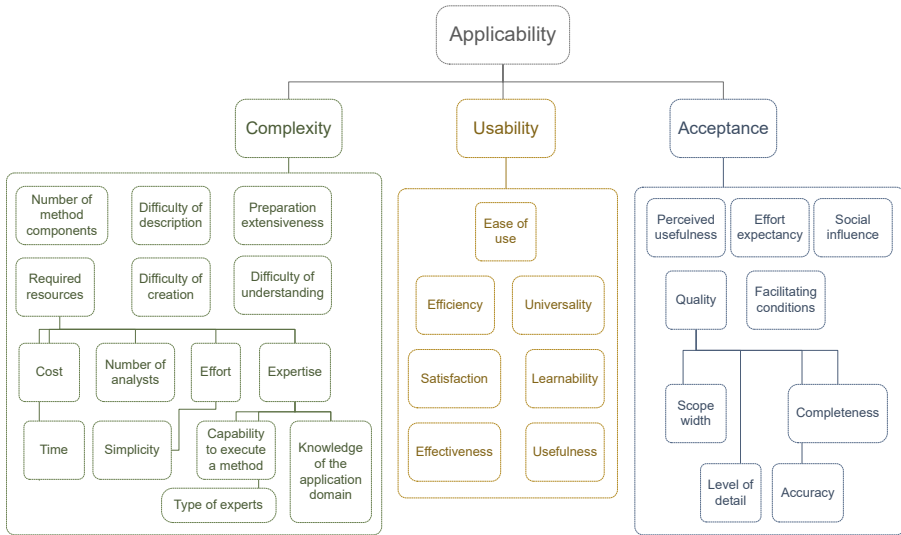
Applicability

Complexity

Number of method components

Difficulty of description

Preparation extensiveness

Required resources

Difficulty of creation

Difficulty of understanding

Cost

Number of analysts

Effort

Expertise

Time

Simplicity

Capability to execute a method

Knowledge of the application domain

Type of experts

Usability

Ease of use

Efficiency

Universality

Satisfaction

Learnability

Effectiveness

Usefulness

Acceptance

Perceived usefulness

Effort expectancy

Social influence

Quality

Facilitating conditions

Scope width

Completeness

Level of detail

Accuracy